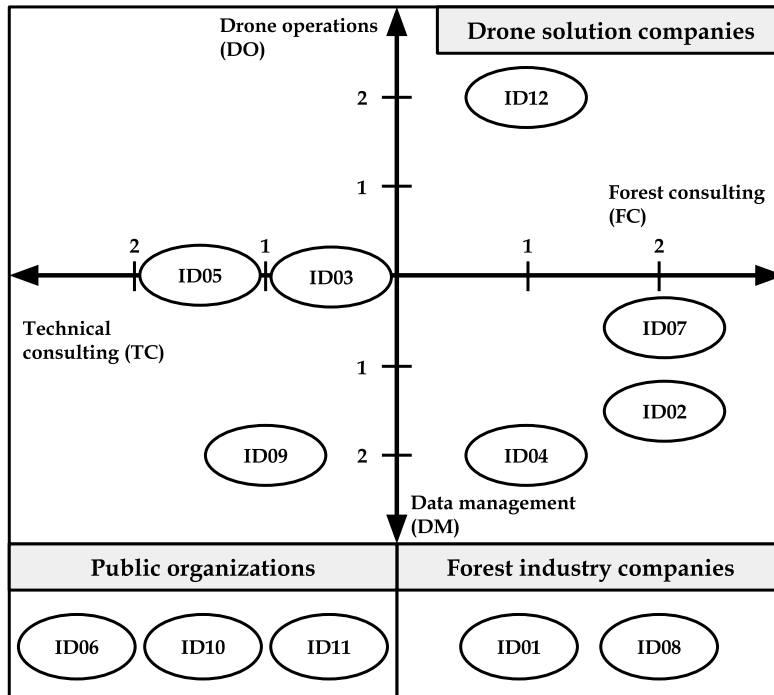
Drone operations (DO)

Drone solution companies

2

ID12

1

Forest consulting (FC)

2

1

1

2

ID05

ID03

Technical consulting (TC)

ID07

1

ID02

ID09

2

ID04

Data management (DM)

Public organizations

Forest industry companies

ID06

ID10

ID11

ID01

ID08